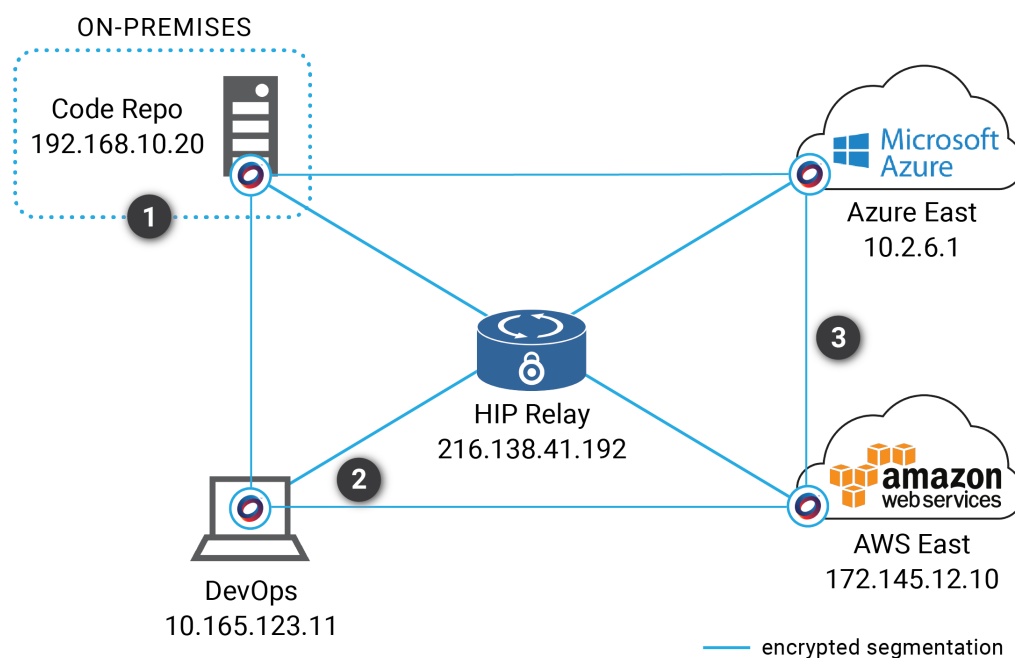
ON-PREMISES

Code Repo
192.168.10.20

1

Microsoft Azure

Azure East
10.2.6.1

3

HIP Relay
216.138.41.192

2

amazon web services

AWS East
172.145.12.10

DevOps
10.165.123.11

encrypted segmentation